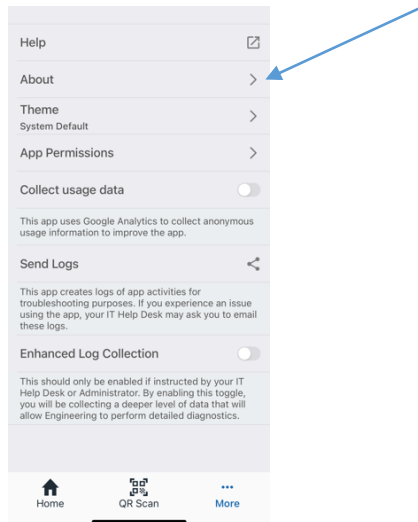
Help

About

Theme
System Default

App Permissions

Collect usage data

This app uses Google Analytics to collect anonymous usage information to improve the app.

Send Logs

This app creates logs of app activities for troubleshooting purposes. If you experience an issue using the app, your IT Help Desk may ask you to email these logs.

Enhanced Log Collection

This should only be enabled if instructed by your IT Help Desk or Administrator. By enabling this toggle, you will be collecting a deeper level of data that will allow Engineering to perform detailed diagnostics.

Home
QR Scan
More